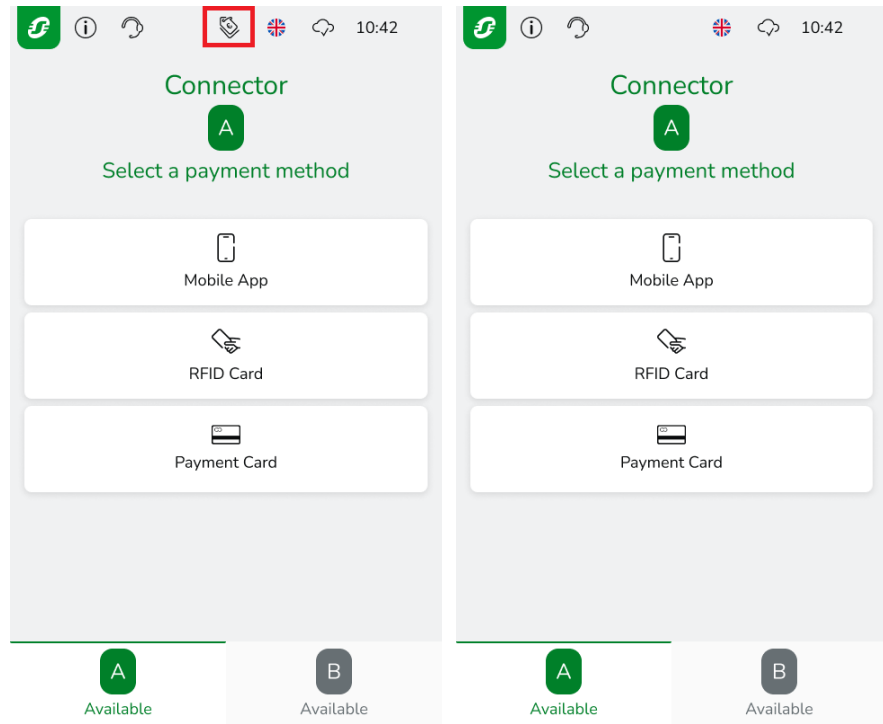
10:42

Connector

A

Select a payment method

Mobile App

RFID Card

Payment Card

A
Available

B
Available

10:42

Connector

A

Select a payment method

Mobile App

RFID Card

Payment Card

A
Available

B
Available